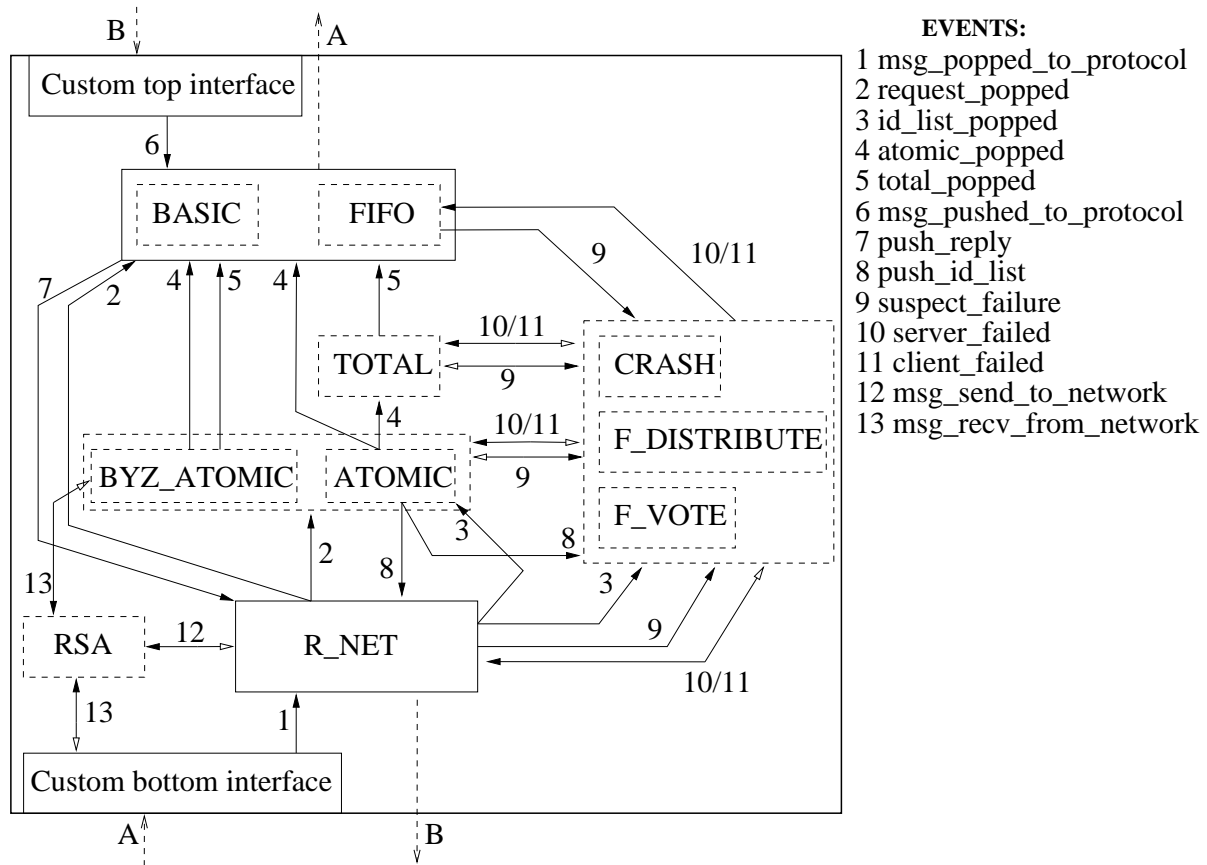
B

A

Custom top interface

6

BASIC

FIFO

9

10/11

7

2

4

5

4

5

TOTAL

10/11

9

CRASH

4

10/11

BYZ_ATOMIC

ATOMIC

F_DISTRIBUTE

9

F_VOTE

3

8

13

2

8

3

RSA

12

R_NET

9

10/11

13

1

Custom bottom interface

A

B

EVENTS:
1 msg_popped_to_protocol
2 request_popped
3 id_list_popped
4 atomic_popped
5 total_popped
6 msg_pushed_to_protocol
7 push_reply
8 push_id_list
9 suspect_failure
10 server_failed
11 client_failed
12 msg_send_to_network
13 msg_recv_from_network